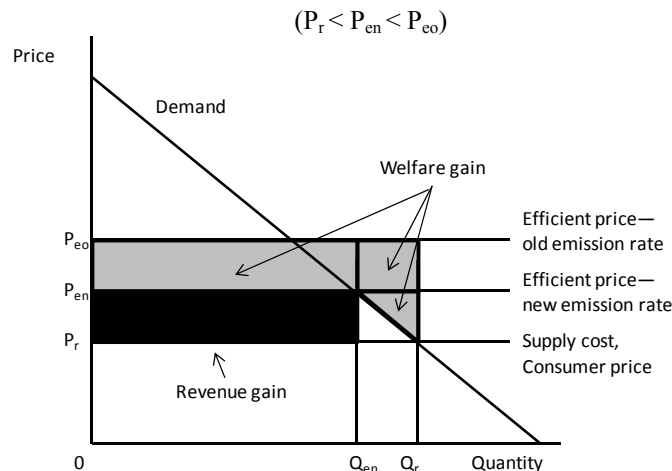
$(P_r < P_{en} < P_{eo})$

Price

Demand

Welfare gain

$P_{eo}$

$P_{en}$

$P_r$

Efficient price—old emission rate

Efficient price—new emission rate

Supply cost, Consumer price

Revenue gain

0

$Q_{en}$

$Q_r$

Quantity